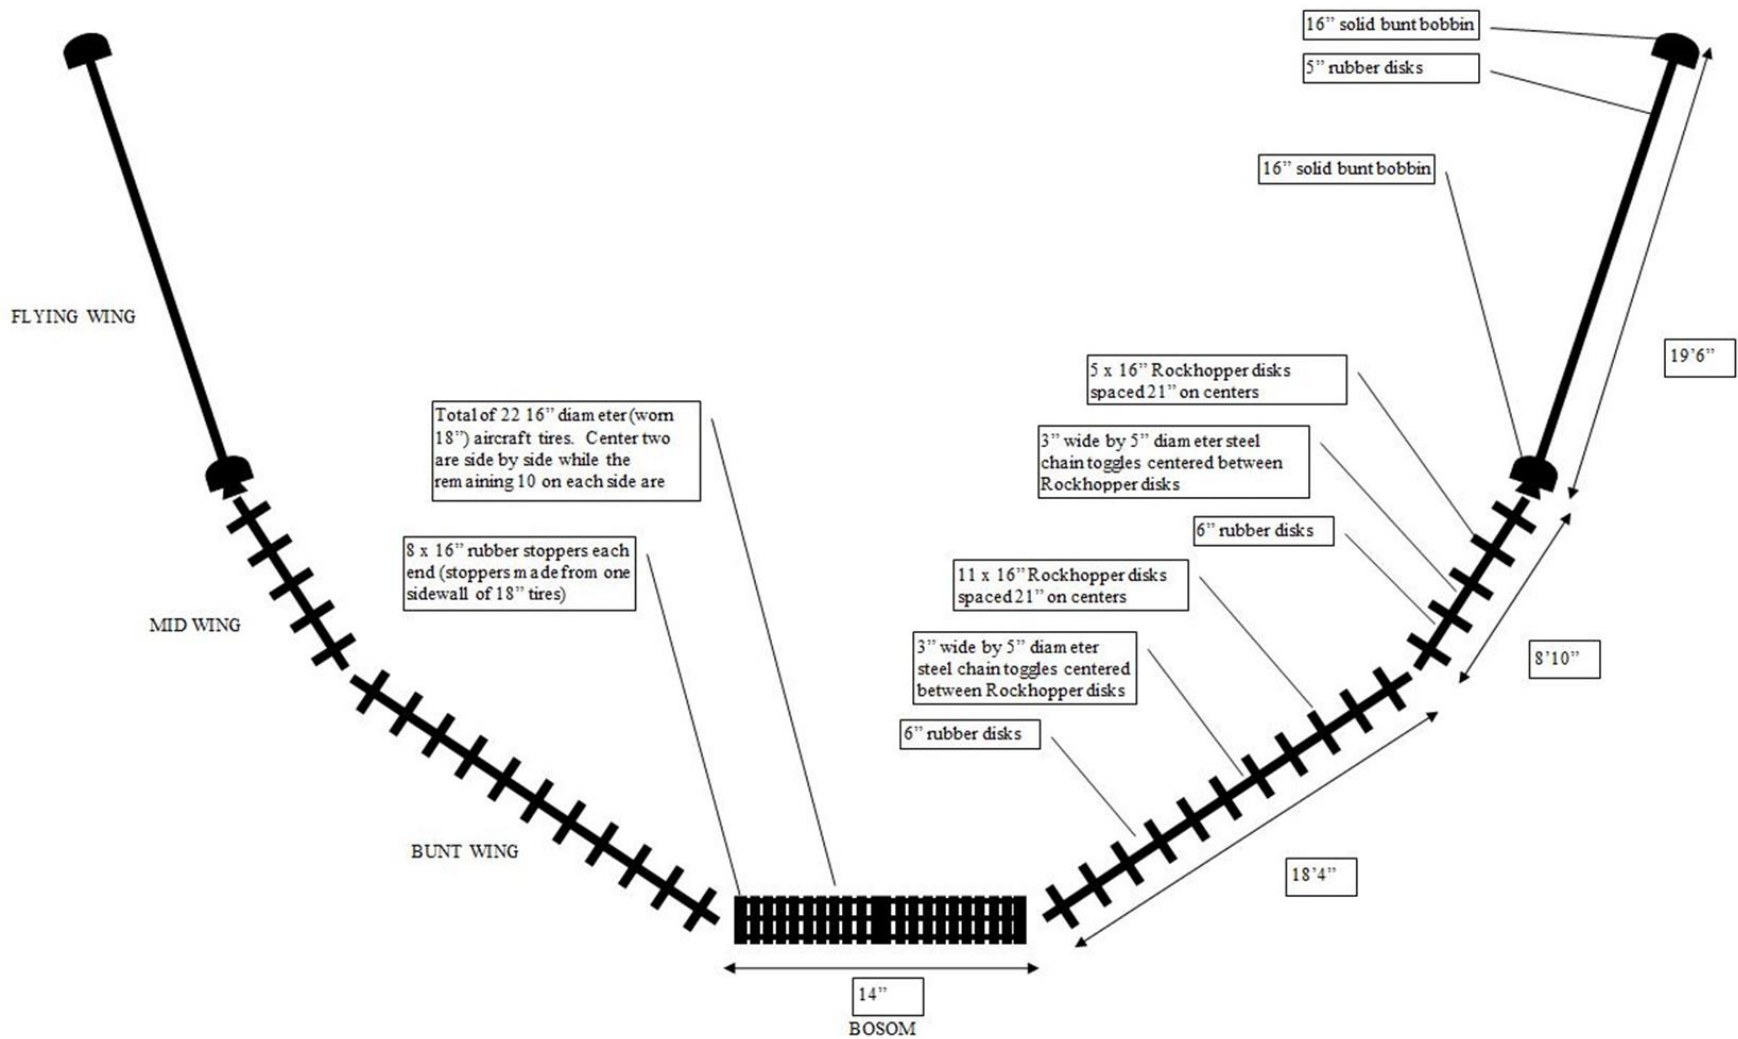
16" solid bunt bobbin

5" rubber disks

16" solid bunt bobbin

FLYING WING

19'6"

5 x 16" Rockhopper disks spaced 21" on centers

Total of 22 16" diameter (worn 18") aircraft tires. Center two are side by side while the remaining 10 on each side are

3" wide by 5" diameter steel chain toggles centered between Rockhopper disks

6" rubber disks

8 x 16" rubber stoppers each end (stoppers made from one sidewall of 18" tires)

11 x 16" Rockhopper disks spaced 21" on centers

MID WING

3" wide by 5" diameter steel chain toggles centered between Rockhopper disks

8'10"

6" rubber disks

BUNT WING

18'4"

14"

BOSOM